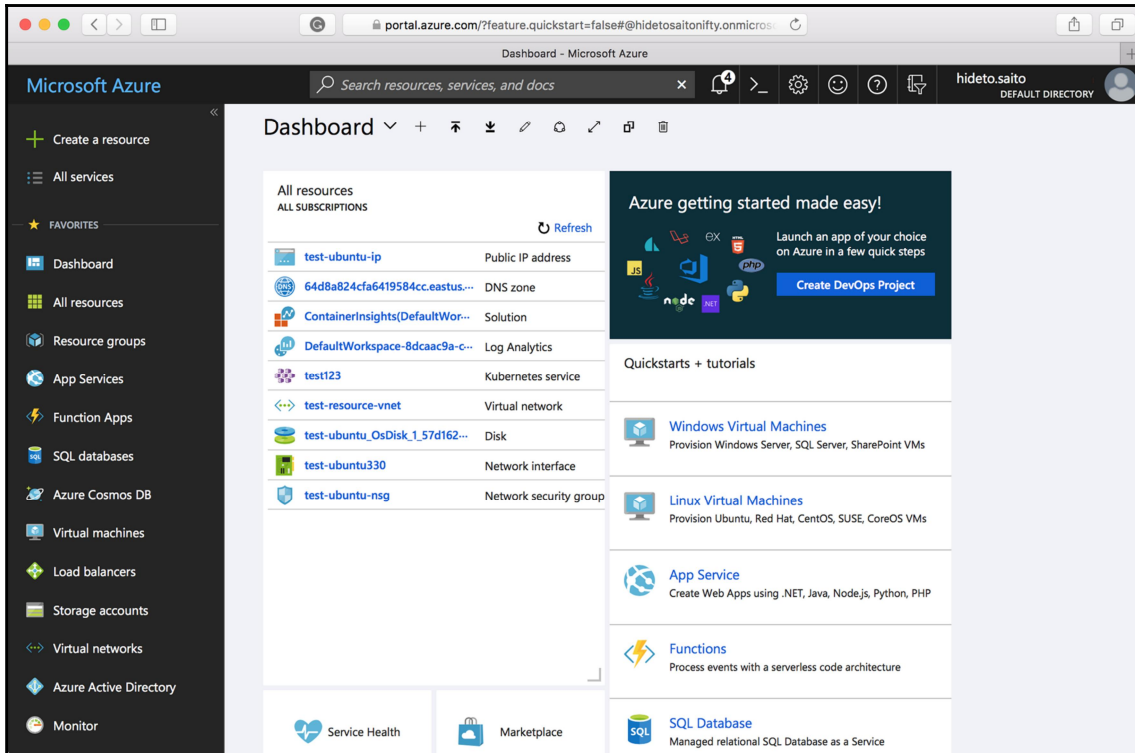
portal.azure.com/?feature.quickstart=false#@hidetosaitonifty.onmicros

Dashboard - Microsoft Azure

Microsoft Azure

Search resources, services, and docs

4

hideto.saito
DEFAULT DIRECTORY

Create a resource

All services

FAVORITES

Dashboard

All resources

Resource groups

App Services

Function Apps

SQL databases

Azure Cosmos DB

Virtual machines

Load balancers

Storage accounts

Virtual networks

Azure Active Directory

Monitor

Dashboard

All resources
ALL SUBSCRIPTIONS

Refresh

| | |
|---|---|
| test-ubuntu-ip | Public IP address |
| 64d8a824cfa6419584cc.eastus.··· | DNS zone |
| ContainerInsights(DefaultWor··· | Solution |
| DefaultWorkspace-8dcaac9a-c··· | Log Analytics |
| test123 | Kubernetes service |
| test-resource-vnet | Virtual network |
| test-ubuntu_OsDisk_1_57d162··· | Disk |
| test-ubuntu330 | Network interface |
| test-ubuntu-nsg | Network security group |

Azure getting started made easy!

Launch an app of your choice on Azure in a few quick steps

Create DevOps Project

Quickstarts + tutorials

Windows Virtual Machines
Provision Windows Server, SQL Server, SharePoint VMs

Linux Virtual Machines
Provision Ubuntu, Red Hat, CentOS, SUSE, CoreOS VMs

App Service
Create Web Apps using .NET, Java, Node.js, Python, PHP

Functions
Process events with a serverless code architecture

SQL Database
Managed relational SQL Database as a Service

Service Health

Marketplace